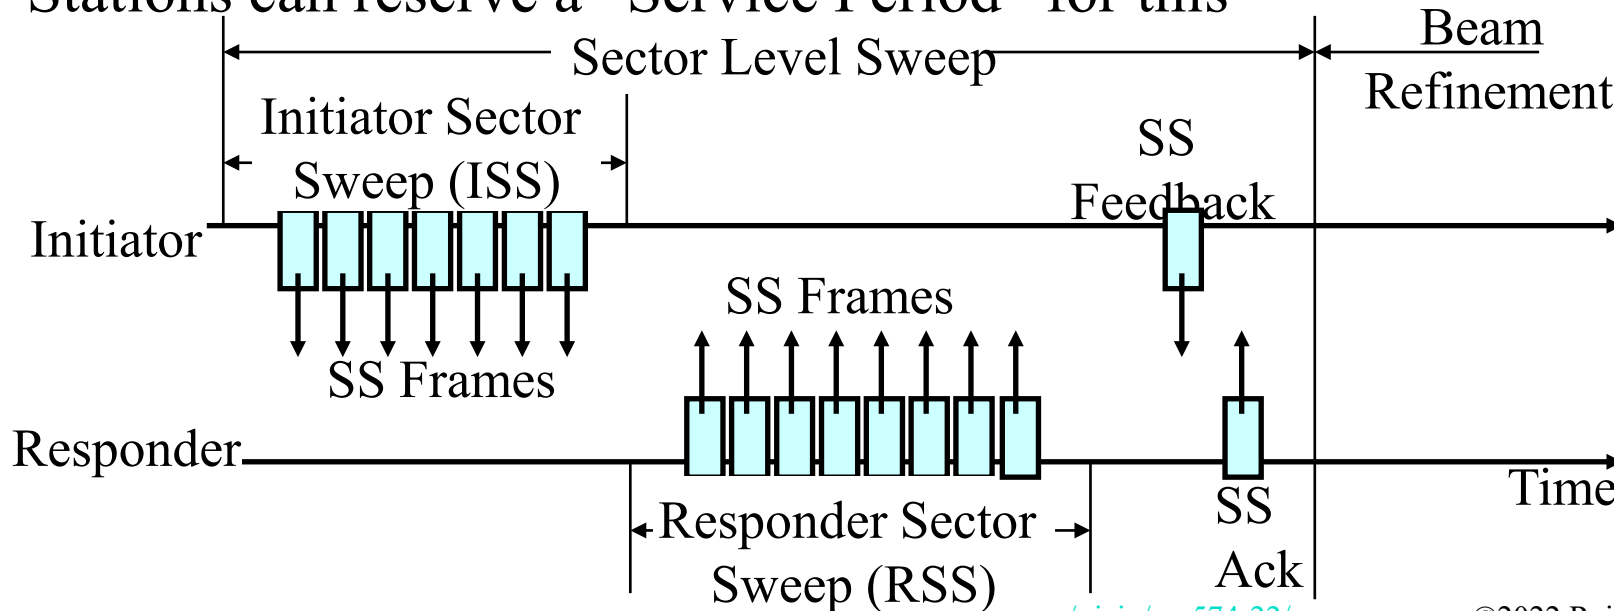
Stations can reserve a "Service Period" for this

Sector Level Sweep

Beam Refinement

Initiator Sector Sweep (ISS)

SS Feedback

Initiator

SS Frames

SS Frames

Responder

Time

Responder Sector Sweep (RSS)

SS Ack

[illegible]

©2022 Raj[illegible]